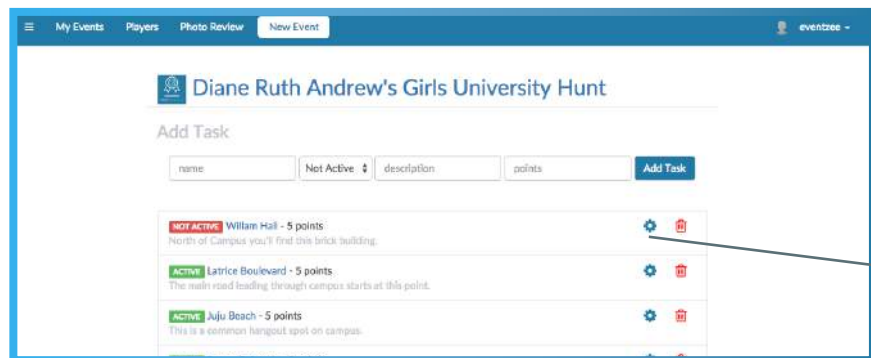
My Events Players Photo Review New Event

eventzee

Diane Ruth Andrew's Girls University Hunt

Add Task

name

Not Active

description

points

Add Task

NOT ACTIVE Willam Hall - 5 points
North of Campus you'll find this brick building.

ACTIVE Latrice Boulevard - 5 points
The main road leading through campus starts at this point.

ACTIVE Juju Beach - 5 points
This is a common hangout spot on campus.